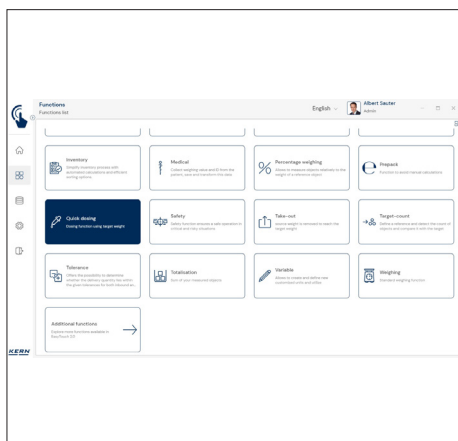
Functions
Functions list

English

Albert Sauter
Admin

Inventory
Simplify inventory process with automated calculations and efficient sorting options

Medical
Collect weighing value and ID from the patient, save and transform the data

Percentage weighing
Allows to measure (objects) relatively to the weight of a reference object

Prepack
Function to assist manual calculations

Quick dosing
Dosing function using target weight

Safety
Safety function ensures a safe operation in critical and risky situations

Take-out
Source weight is removed to reach the target weight

Target-count
Define a tolerance and detect the count of objects and compare it with the target

Tolerance
Offers the possibility to determine whether the delivery quantity lies within the given tolerances for both tolerance lim...

Totalisation
Sum of your measured objects

Variable
Allows to create and define new customized units and utility

Weighing
Standard weighing function

Additional functions
Explore more functions available in EasyTouch 3.0

KERN